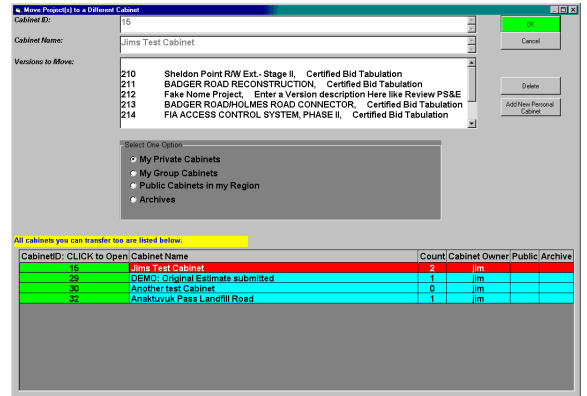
Move Project(s) to a Different Cabinet

Cabinet ID:
15

Cabinet Name:
Jims Test Cabinet

Versions to Move:
210 Sheldon Point R/W Ext.- Stage II, Certified Bid Tabulation
211 BADGER ROAD RECONSTRUCTION, Certified Bid Tabulation
212 Fake Nome Project, Enter a Version description Here like Review PS&E
213 BADGER ROAD/HOLMES ROAD CONNECTOR, Certified Bid Tabulation
214 FIA ACCESS CONTROL SYSTEM, PHASE II, Certified Bid Tabulation

OK

Cancel

Delete

Add New Personal Cabinet

Select One Option
My Private Cabinets
My Group Cabinets
Public Cabinets in my Region
Archives

All cabinets you can transfer too are listed below.

| CabinetID: CLICK to Open | Cabinet Name | Count | Cabinet Owner | Public | Archive |
|---|---|---|---|---|---|
| 15 | Jims Test Cabinet | 2 | jim | | |
| 29 | DEMO: Original Estimate submitted | 1 | jim | | |
| 30 | Another test Cabinet | 0 | jim | | |
| 32 | Anaktuvuk Pass Landfill Road | 1 | jim | | |